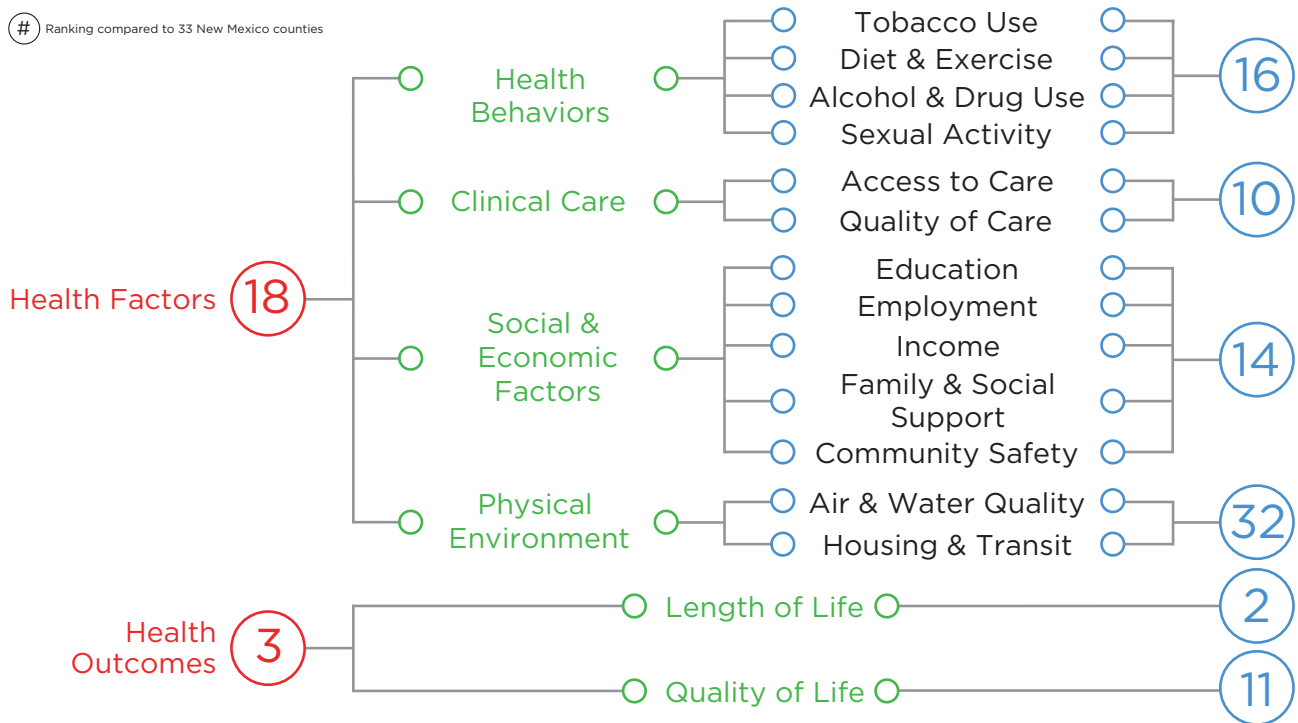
# Ranking compared to 33 New Mexico counties

Health Factors 18

Health Behaviors

Tobacco Use
Diet & Exercise
Alcohol & Drug Use
Sexual Activity

16

Clinical Care

Access to Care
Quality of Care

10

Social & Economic Factors

Education
Employment
Income
Family & Social Support
Community Safety

14

Physical Environment

Air & Water Quality
Housing & Transit

32

Health Outcomes 3

Length of Life

2

Quality of Life

11